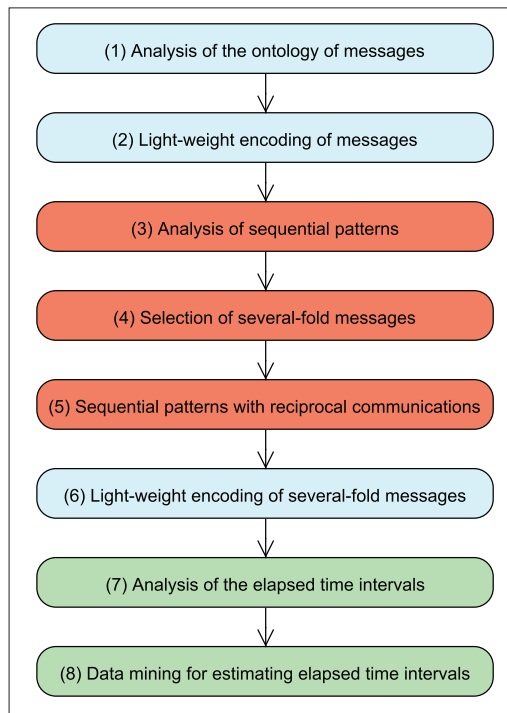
(1) Analysis of the ontology of messages

(2) Light-weight encoding of messages

(3) Analysis of sequential patterns

(4) Selection of several-fold messages

(5) Sequential patterns with reciprocal communications

(6) Light-weight encoding of several-fold messages

(7) Analysis of the elapsed time intervals

(8) Data mining for estimating elapsed time intervals